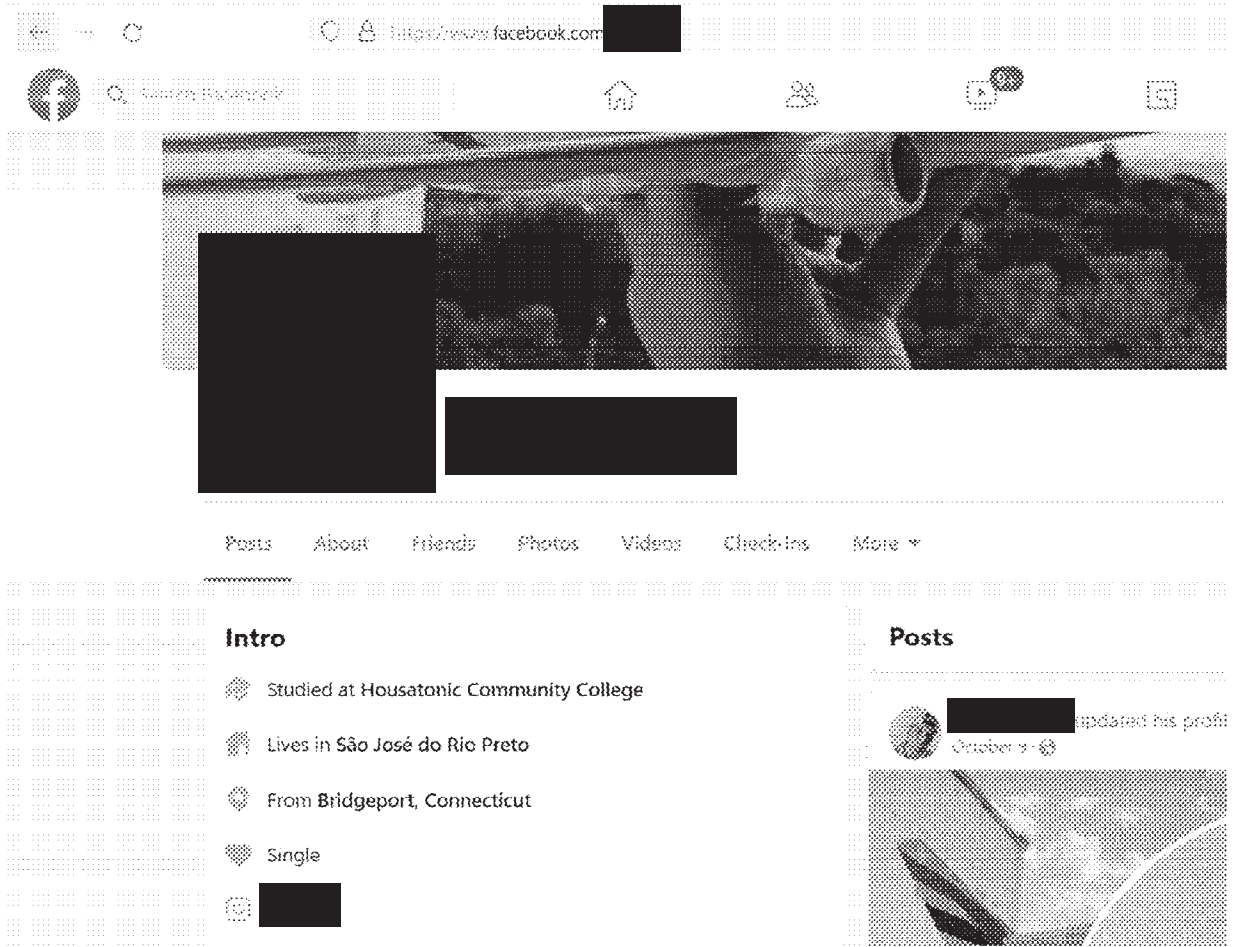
https://www.facebook.com

Search Facebook

9

Posts About Friends Photos Videos Check-ins More

Intro

Studied at Housatonic Community College

Lives in São José do Rio Preto

From Bridgeport, Connecticut

Single

Posts

updated his profi

October 9